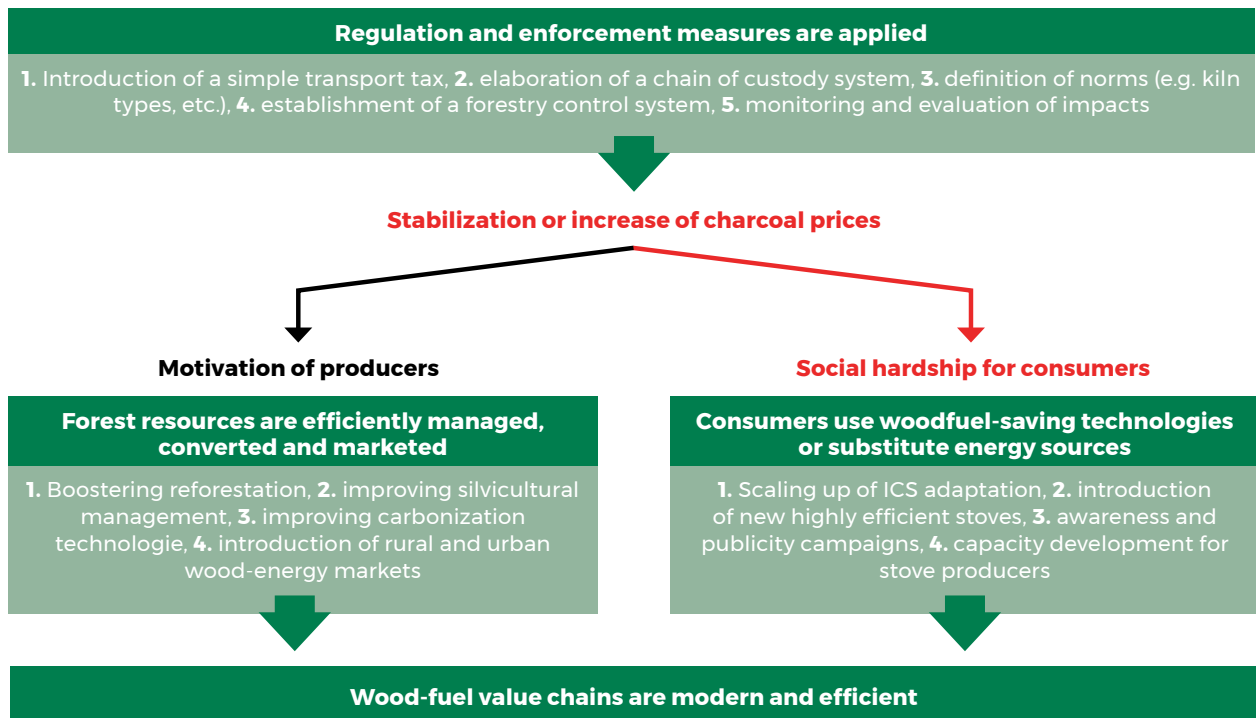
Regulation and enforcement measures are applied

1. Introduction of a simple transport tax, 2. elaboration of a chain of custody system, 3. definition of norms (e.g. kiln types, etc.), 4. establishment of a forestry control system, 5. monitoring and evaluation of impacts

Stabilization or increase of charcoal prices

Motivation of producers

Social hardship for consumers

Forest resources are efficiently managed, converted and marketed

1. Boostering reforestation, 2. improving silvicultural management, 3. improving carbonization technologie, 4. introduction of rural and urban wood-energy markets

Consumers use woodfuel-saving technologies or substitute energy sources

1. Scaling up of ICS adaptation, 2. introduction of new highly efficient stoves, 3. awareness and publicity campaigns, 4. capacity development for stove producers

Wood-fuel value chains are modern and efficient